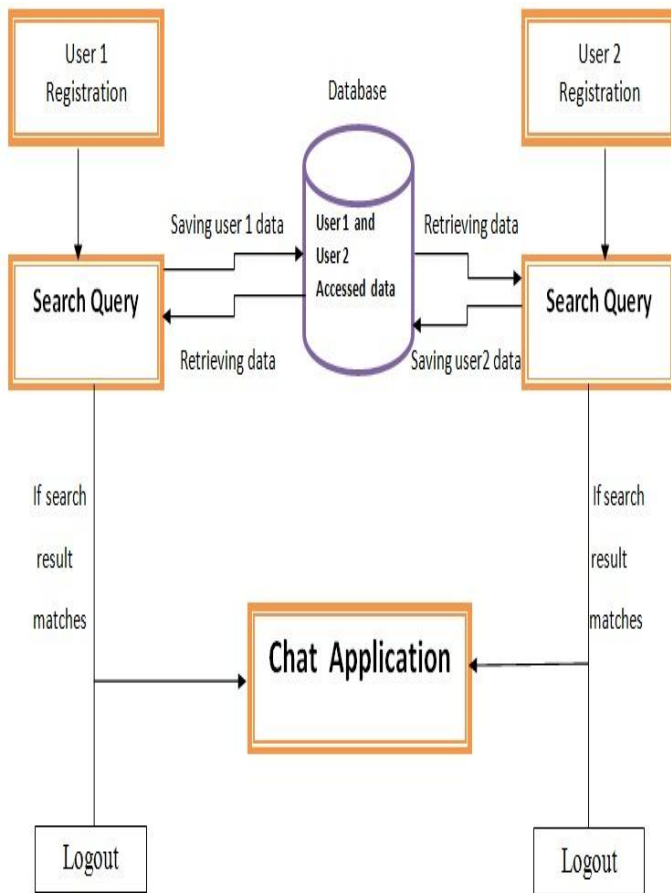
User 1 Registration

Database

User 2 Registration

Saving user 1 data

User1 and User2 Accessed data

Retrieving data

Search Query

Search Query

Retrieving data

Saving user2 data

If search result matches

If search result matches

Chat Application

Logout

Logout